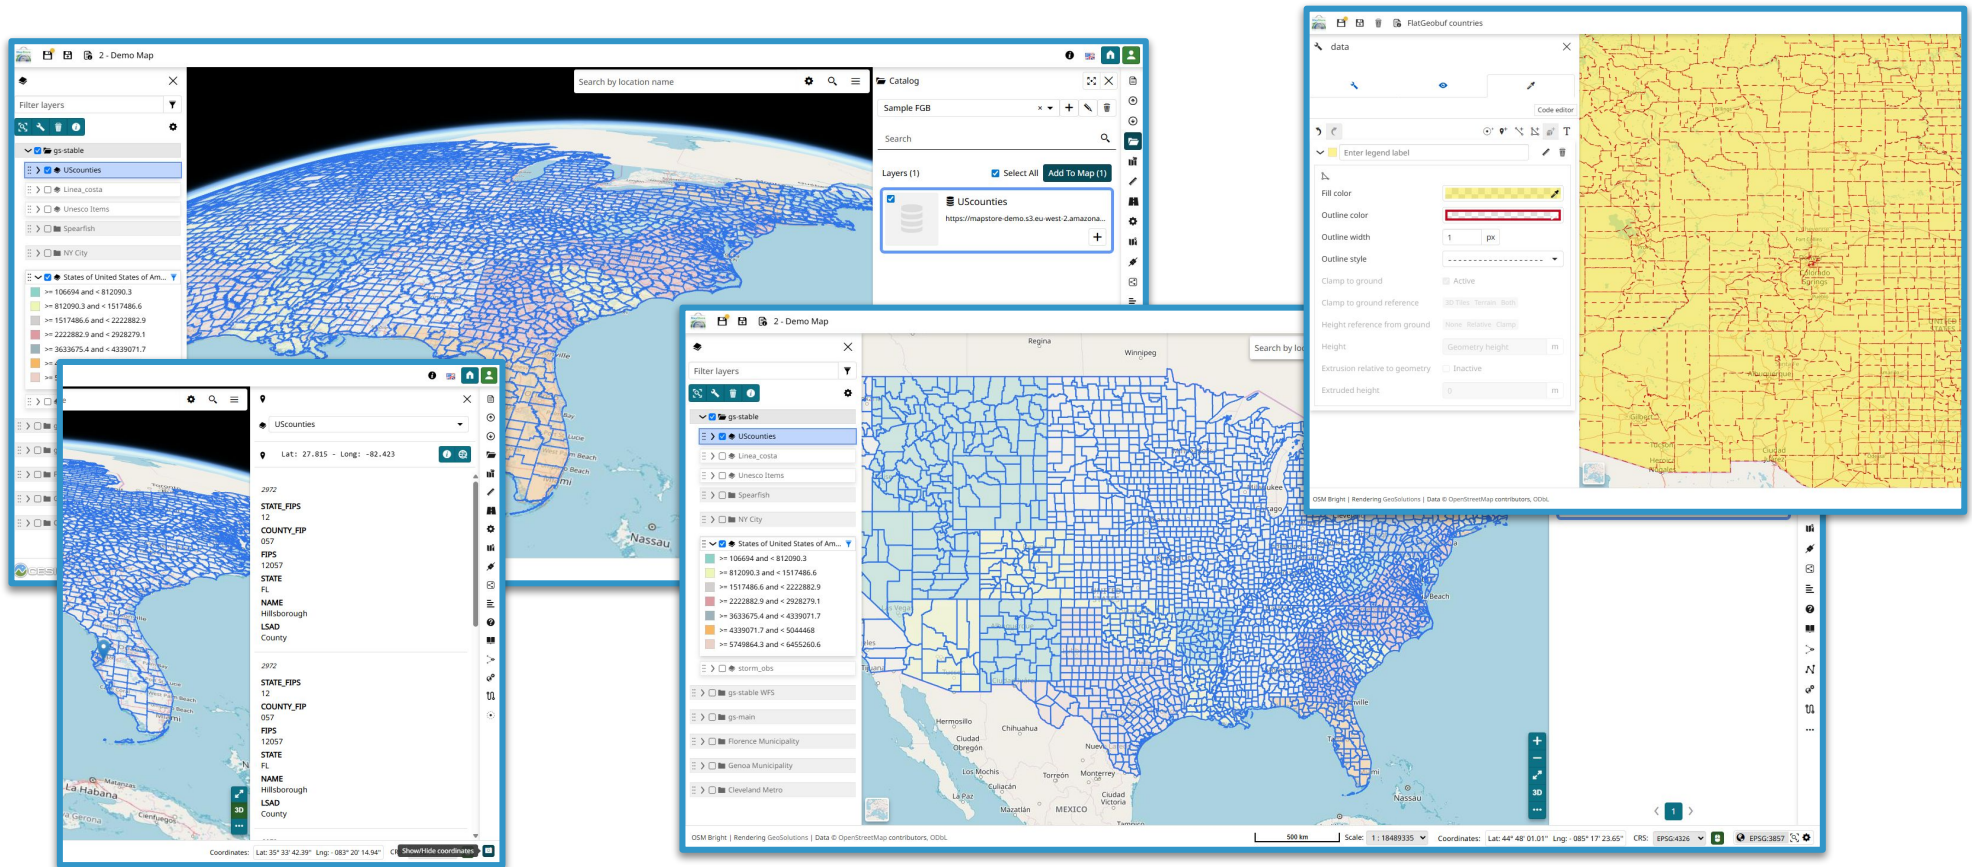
2 - Demo Map

Filter layers

gs-stable
UScounties
Linea_costa
Unesco Items
Spearfish
NY City
States of United States of Am...
>= 106694 and < 812090.3
>= 812090.3 and < 1517486.6
>= 1517486.6 and < 2222882.9
>= 2222882.9 and < 2928279.1
>= 3633675.4 and < 4339071.7

Search by location name

Catalog
Sample FGB
Search
Layers (1)
Select All
Add To Map (1)
UScounties
https://mapstore-demo.s3.eu-west-2.amazona...

UScounties
Lat: 27.815 - Long: -82.423

2972
STATE_FIPS
12
COUNTY_FIP
057
FIPS
12057
STATE
FL
NAME
Hillsborough
LSAD
County

2972
STATE_FIPS
12
COUNTY_FIP
057
FIPS
12057
STATE
FL
NAME
Hillsborough
LSAD
County

Coordinates: Lat: 35° 33' 42.29" Lng: -083° 20' 14.94"
Show/Hide coordinates

2 - Demo Map
Filter layers
gs-stable
UScounties
Linea_costa
Unesco Items
Spearfish
NY City
States of United States of Am...
>= 106694 and < 812090.3
>= 812090.3 and < 1517486.6
>= 1517486.6 and < 2222882.9
>= 2222882.9 and < 2928279.1
>= 3633675.4 and < 4339071.7
>= 4339071.7 and < 5044468
>= 5749864.3 and < 6455260.6
storm_obs
gs-stable WFS
gs-main
Florence Municipality
Genoa Municipality
Cleveland Metro

Search by lo

Regina
Winnipeg
Hermosillo
Chihuahua
Ciudad Obregón
Los Mochis
Culiacán
La Paz
Mazatlán
Torreón
Monterrey
Ciudad Victoria
MEXICO
Nassau
La Habana
Nassau

OSM Bright | Rendering GeoSolutions | Data © OpenStreetMap contributors, ODbL
500 km
Scale: 1 : 18489335
Coordinates: Lat: 44° 48' 01.01" Lng: -085° 17' 23.65"
CRS: EPSG:4326
EPSG:3857

FlatGeobuf countries
data
Code editor
Enter legend label
Fill color
Outline color
Outline width
1
px
Outline style
Clamp to ground
Active
Clamp to ground reference
Height reference from ground
Height
Geometry height
m
Extrusion relative to geometry
Inactive
Extruded height
0
m
OSM Bright | Rendering GeoSolutions | Data © OpenStreetMap contributors, ODbL